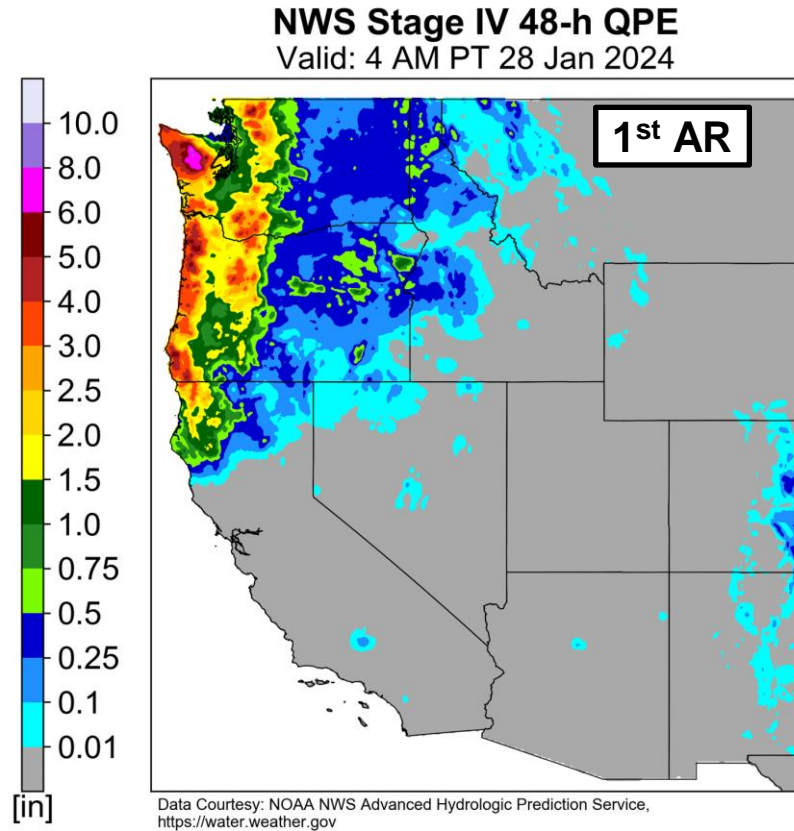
NWS Stage IV 48-h QPE
Valid: 4 AM PT 28 Jan 2024

1$^{st}$ AR

10.0
8.0
6.0
5.0
4.0
3.0
2.5
2.0
1.5
1.0
0.75
0.5
0.25
0.1
0.01
[in]

Data Courtesy: NOAA NWS Advanced Hydrologic Prediction Service, https://water.weather.gov